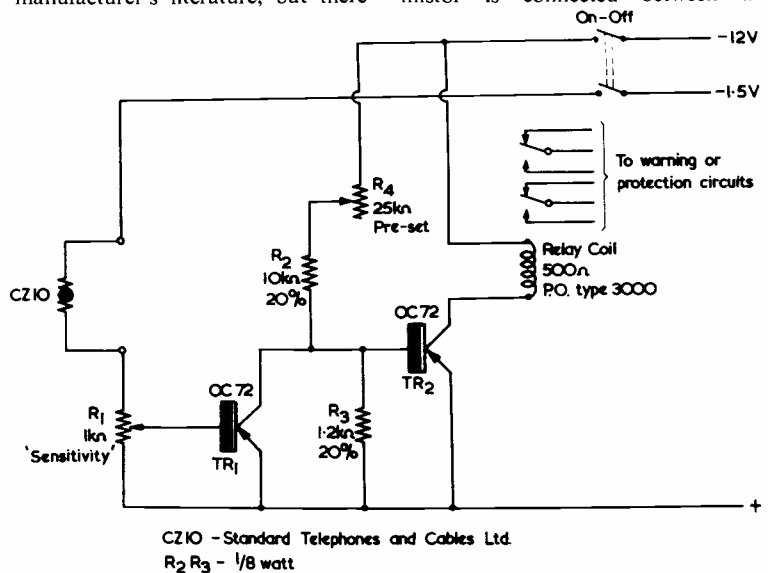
manufacturer's literature, but there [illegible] mistor is connected between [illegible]

On-Off

-12V

-1·5V

To warning or protection circuits

$R_4$ 25kΩ Pre-set

$R_2$ 10kΩ 20%

Relay Coil 500Ω P.O. type 3000

CZ10

OC72

$TR_2$

$R_1$ 1kΩ 'Sensitivity'

OC72

$TR_1$

$R_3$ 1·2kΩ 20%

+

CZ10 - Standard Telephones and Cables Ltd.

$R_2$ $R_3$ - 1/8 watt